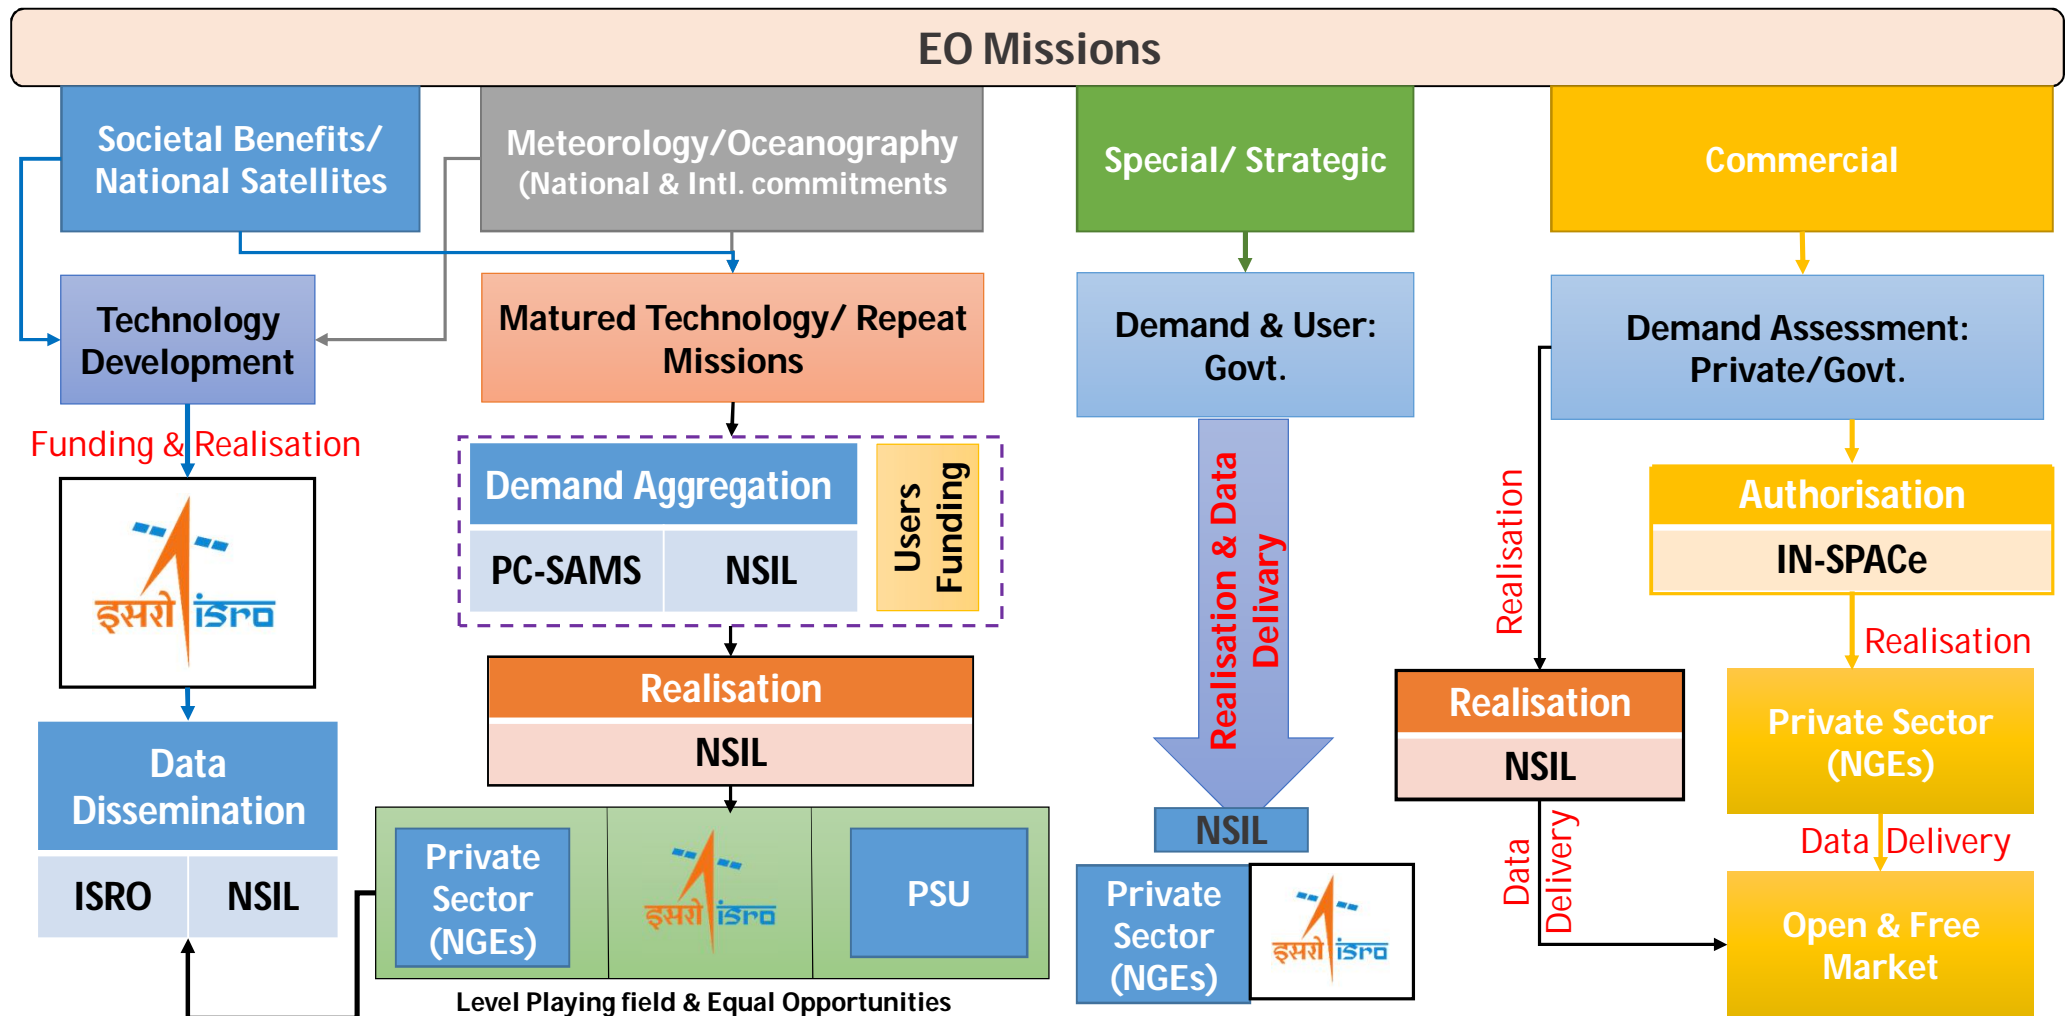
EO Missions

Societal Benefits/ National Satellites

Meteorology/Oceanography (National & Intl. commitments

Special/ Strategic

Commercial

Technology Development

Matured Technology/ Repeat Missions

Demand & User: Govt.

Demand Assessment: Private/Govt.

Funding & Realisation

इसरो isro

Demand Aggregation

| PC-SAMS | NSIL |
|---|---|

Users Funding

Realisation & Data Delivary

Realisation

Authorisation

IN-SPACe

Realisation

Realisation

NSIL

Realisation

NSIL

Private Sector (NGEs)

Data Dissemination

| ISRO | NSIL |
|---|---|

Private Sector (NGEs)

इसरो isro

PSU

NSIL

Private Sector (NGEs)

इसरो isro

Data Delivery

Data Delivery

Open & Free Market

Level Playing field & Equal Opportunities